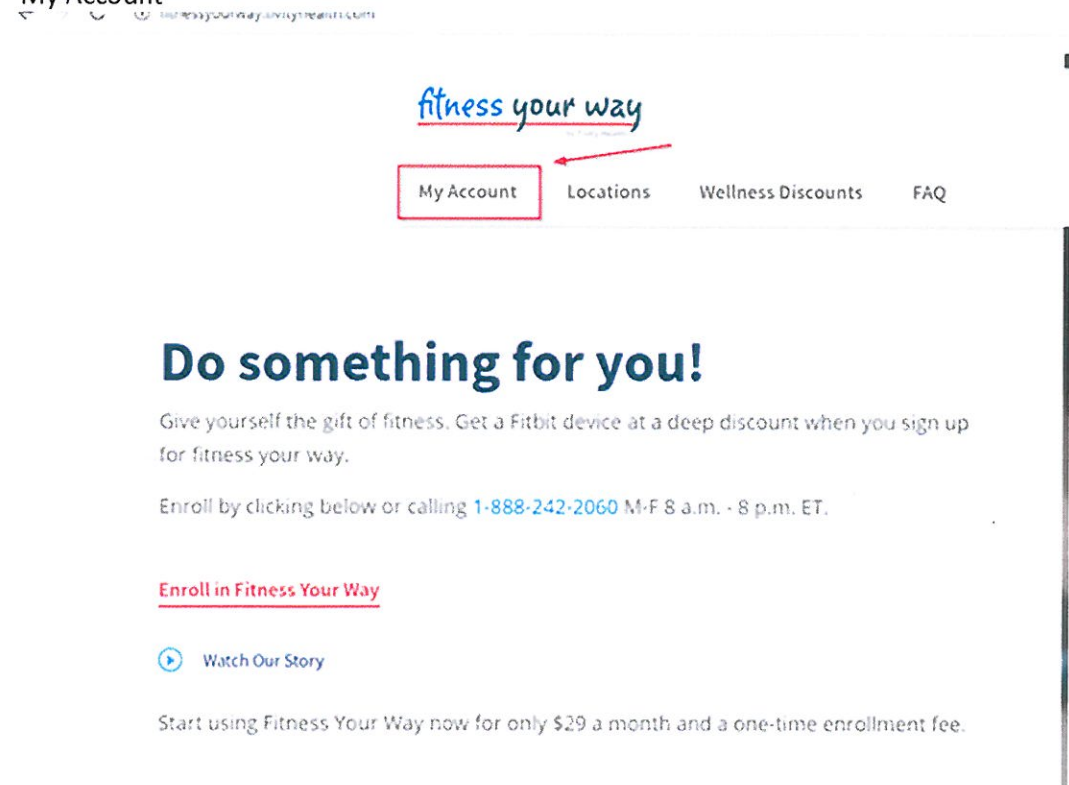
My Account

fitnessyourway.tivityhealth.com

fitness your way

My Account Locations Wellness Discounts FAQ

Do something for you!

Give yourself the gift of fitness. Get a Fitbit device at a deep discount when you sign up for fitness your way.

Enroll by clicking below or calling 1-888-242-2060 M-F 8 a.m. - 8 p.m. ET.

Enroll in Fitness Your Way

Watch Our Story

Start using Fitness Your Way now for only $29 a month and a one-time enrollment fee.